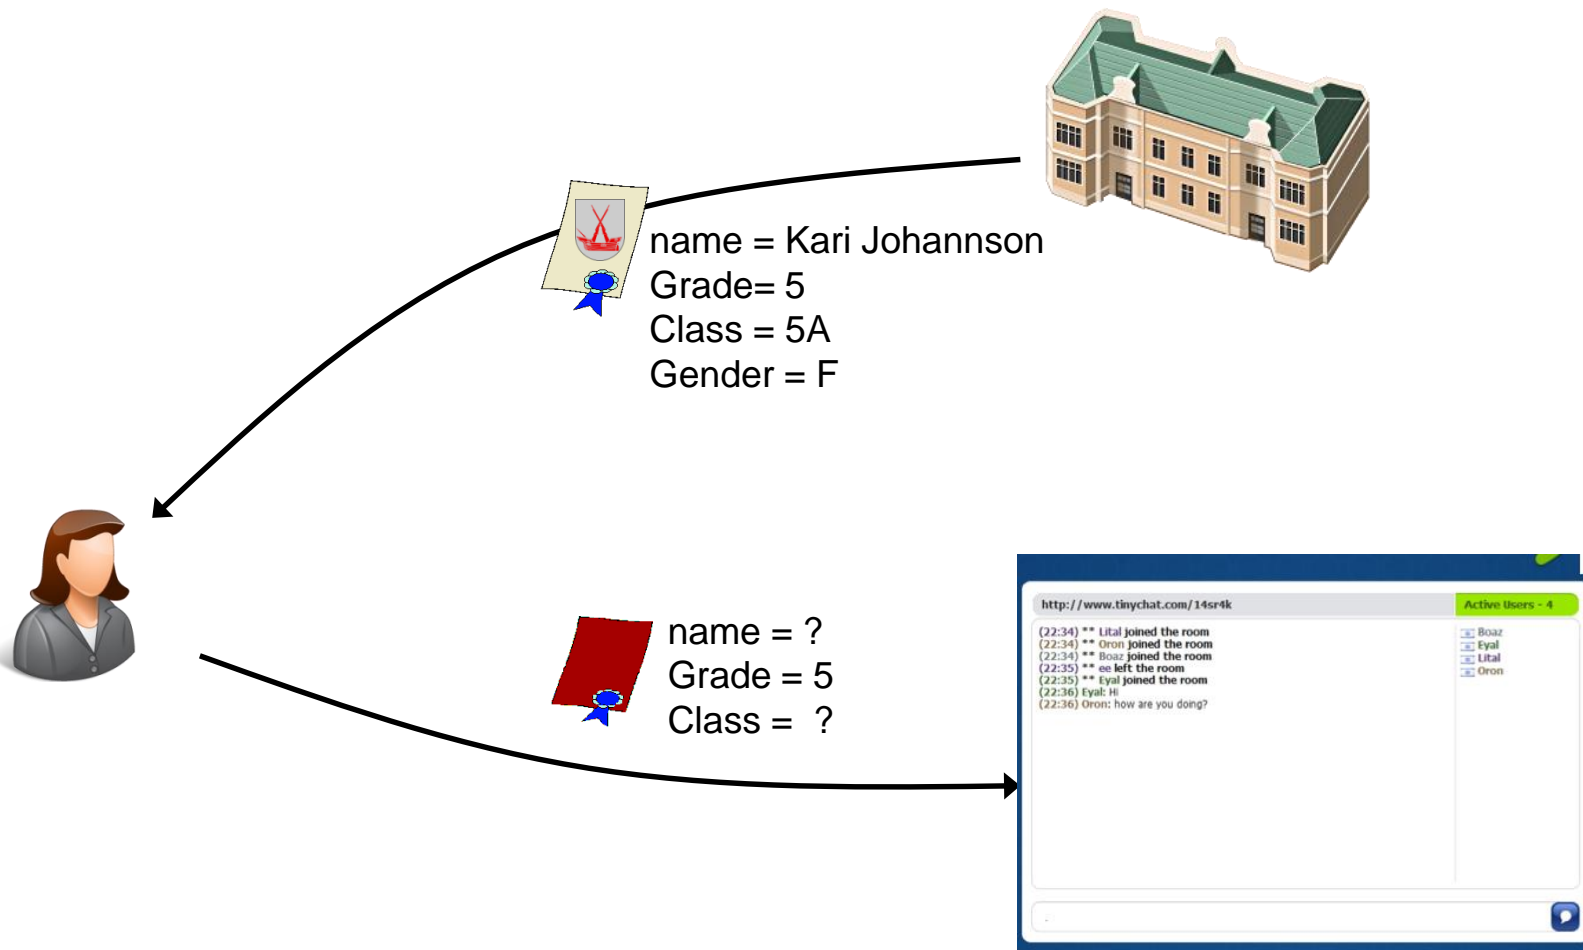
name = Kari Johannson
Grade= 5
Class = 5A
Gender = F

name = ?
Grade = 5
Class = ?

http://www.tinychat.com/14sr4k

Active Users - 4

(22:34) ** Lital joined the room
(22:34) ** Oron joined the room
(22:34) ** Boaz joined the room
(22:35) ** ee left the room
(22:35) ** Eyal joined the room
(22:36) Eyal: Hi
(22:36) Oron: how are you doing?

Boaz
Eyal
Lital
Oron